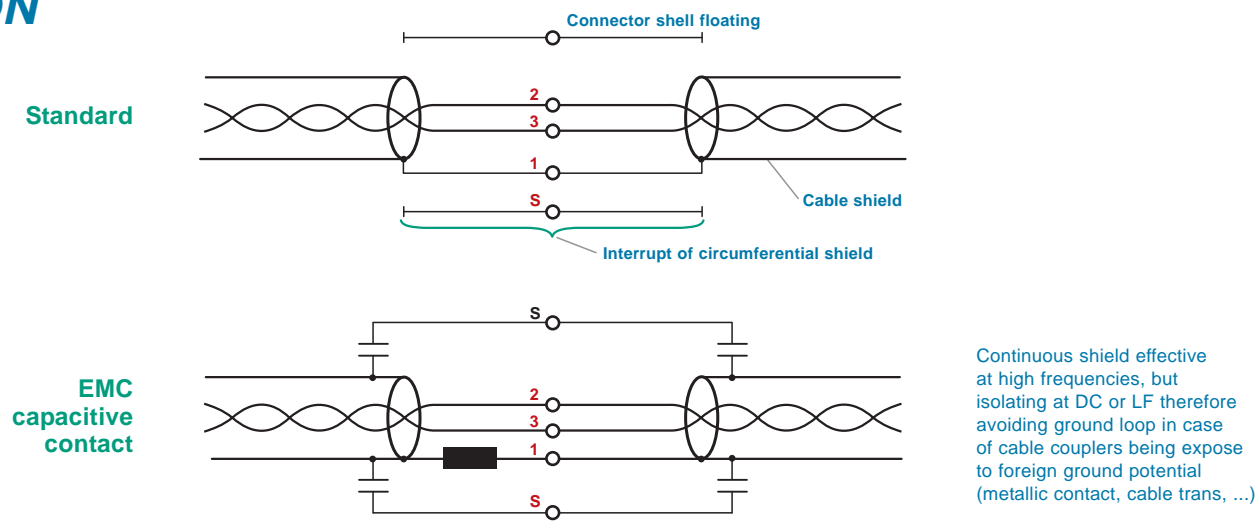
ON

Connector shell floating

Standard

2
3
1
S

Cable shield

Interrupt of circumferential shield

S

EMC capacitive contact

2
3
1
S

Continuous shield effective at high frequencies, but isolating at DC or LF therefore avoiding ground loop in case of cable couplers being expose to foreign ground potential (metallic contact, cable trans, ...)